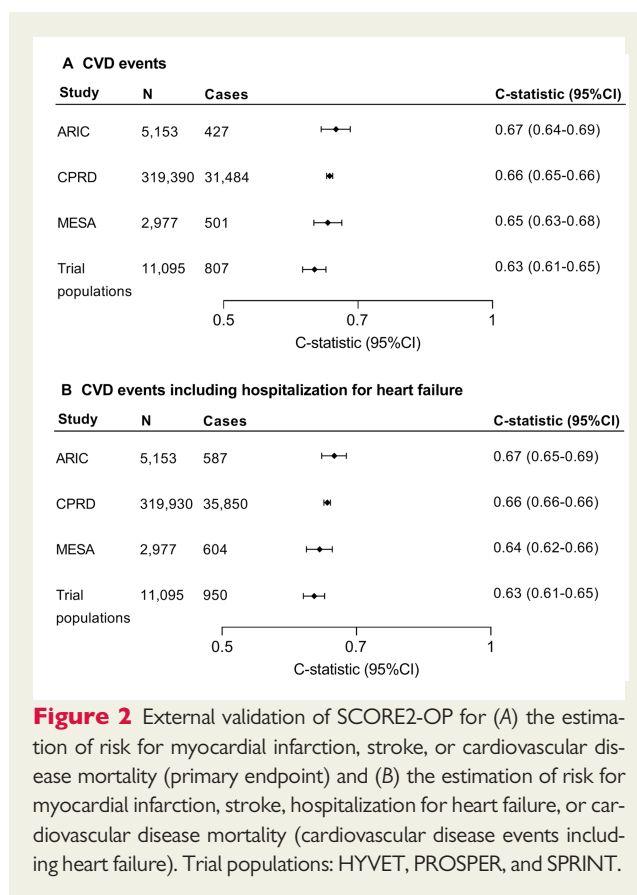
A CVD events

| Study | N | Cases | C-statistic (95%CI) |
|---|---|---|---|
| ARIC | 5,153 | 427 | 0.67 (0.64-0.69) |
| CPRD | 319,390 | 31,484 | 0.66 (0.65-0.66) |
| MESA | 2,977 | 501 | 0.65 (0.63-0.68) |
| Trial populations | 11,095 | 807 | 0.63 (0.61-0.65) |

0.5 0.7 1
C-statistic (95%CI)

B CVD events including hospitalization for heart failure

| Study | N | Cases | C-statistic (95%CI) |
|---|---|---|---|
| ARIC | 5,153 | 587 | 0.67 (0.65-0.69) |
| CPRD | 319,930 | 35,850 | 0.66 (0.66-0.66) |
| MESA | 2,977 | 604 | 0.64 (0.62-0.66) |
| Trial populations | 11,095 | 950 | 0.63 (0.61-0.65) |

0.5 0.7 1
C-statistic (95%CI)

Figure 2 External validation of SCORE2-OP for (A) the estimation of risk for myocardial infarction, stroke, or cardiovascular disease mortality (primary endpoint) and (B) the estimation of risk for myocardial infarction, stroke, hospitalization for heart failure, or cardiovascular disease mortality (cardiovascular disease events including heart failure). Trial populations: HYVET, PROSPER, and SPRINT.